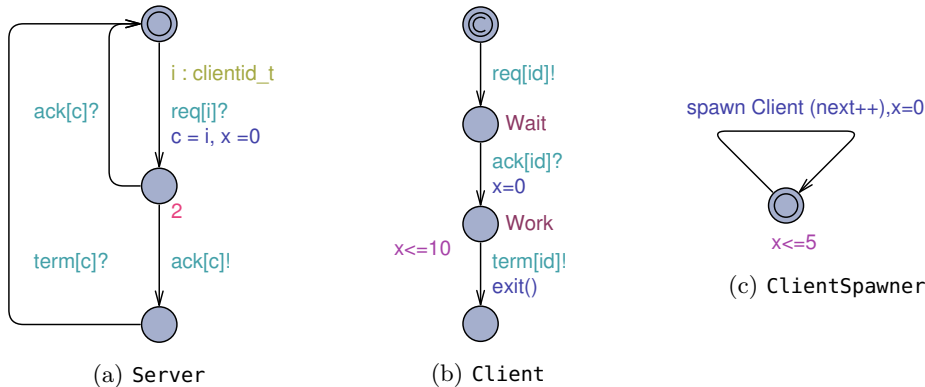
i : clientid_t

req[i]?
c = i, x =0

ack[c]?

2

term[c]?

ack[c]!

(a) Server

C

req[id]!

Wait

ack[id]?
x=0

Work

x<=10

term[id]!
exit()

(b) Client

spawn Client (next++),x=0

x<=5

(c) ClientSpawner